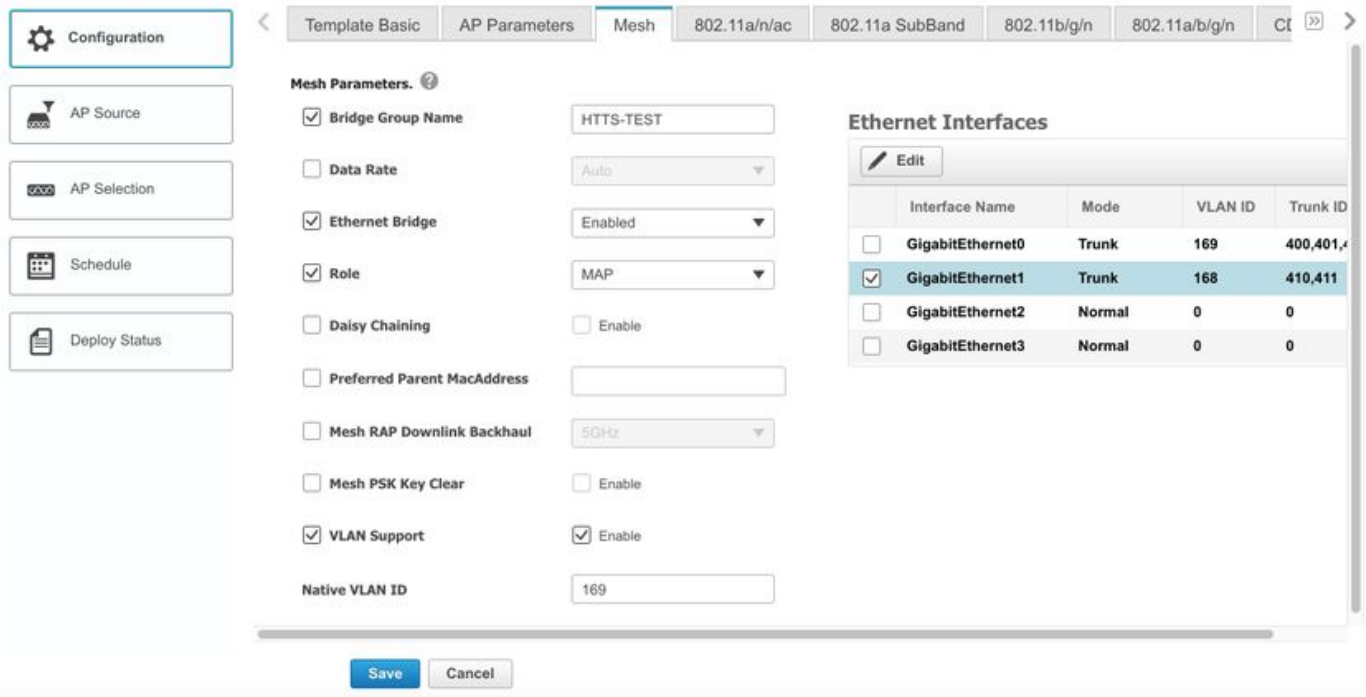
Configuration

AP Source

AP Selection

Schedule

Deploy Status

Template Basic | AP Parameters | Mesh | 802.11a/n/ac | 802.11a SubBand | 802.11b/g/n | 802.11a/b/g/n | CI

Mesh Parameters.

Bridge Group Name HTTS-TEST

Data Rate Auto

Ethernet Bridge Enabled

Role MAP

Daisy Chaining Enable

Preferred Parent MacAddress

Mesh RAP Downlink Backhaul 5GHz

Mesh PSK Key Clear Enable

VLAN Support Enable

Native VLAN ID 169

Ethernet Interfaces

Edit

| | Interface Name | Mode | VLAN ID | Trunk ID |
|---|---|---|---|---|
| | GigabitEthernet0 | Trunk | 169 | 400,401,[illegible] |
| | GigabitEthernet1 | Trunk | 168 | 410,411 |
| | GigabitEthernet2 | Normal | 0 | 0 |
| | GigabitEthernet3 | Normal | 0 | 0 |

Save Cancel